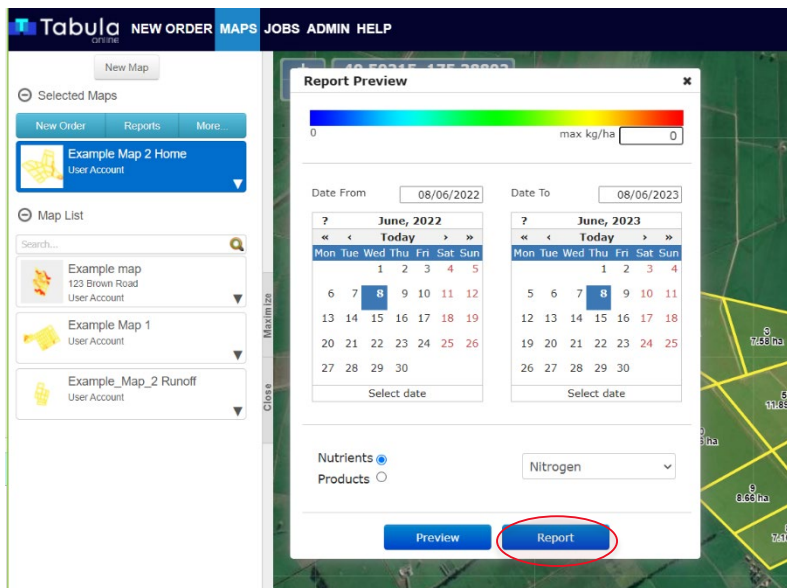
Tabula online NEW ORDER MAPS JOBS ADMIN HELP

New Map

Selected Maps

New Order Reports More...

Example Map 2 Home
User Account

Map List

Search...

Example map
123 Brown Road
User Account

Example Map 1
User Account

Example_Map_2 Runoff
User Account

Maximize

Close

Report Preview

0

max kg/ha 0

Date From 08/06/2022

Date To 08/06/2023

| ? | June, 2022 | | | | | |
|---|---|---|---|---|---|---|
| « | ‹ | Today | | | › | » |
| Mon | Tue | Wed | Thu | Fri | Sat | Sun |
| | | 1 | 2 | 3 | 4 | 5 |
| 6 | 7 | 8 | 9 | 10 | 11 | 12 |
| 13 | 14 | 15 | 16 | 17 | 18 | 19 |
| 20 | 21 | 22 | 23 | 24 | 25 | 26 |
| 27 | 28 | 29 | 30 | | | |
| Select date | | | | | | |

| ? | June, 2023 | | | | | |
|---|---|---|---|---|---|---|
| « | ‹ | Today | | | › | » |
| Mon | Tue | Wed | Thu | Fri | Sat | Sun |
| | | | 1 | 2 | 3 | 4 |
| 5 | 6 | 7 | 8 | 9 | 10 | 11 |
| 12 | 13 | 14 | 15 | 16 | 17 | 18 |
| 19 | 20 | 21 | 22 | 23 | 24 | 25 |
| 26 | 27 | 28 | 29 | 30 | | |
| Select date | | | | | | |

Nutrients
Products

Nitrogen

Preview

Report

3
7.58 ha

5
11.8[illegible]

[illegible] ha

5
8.66 ha

7.1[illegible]